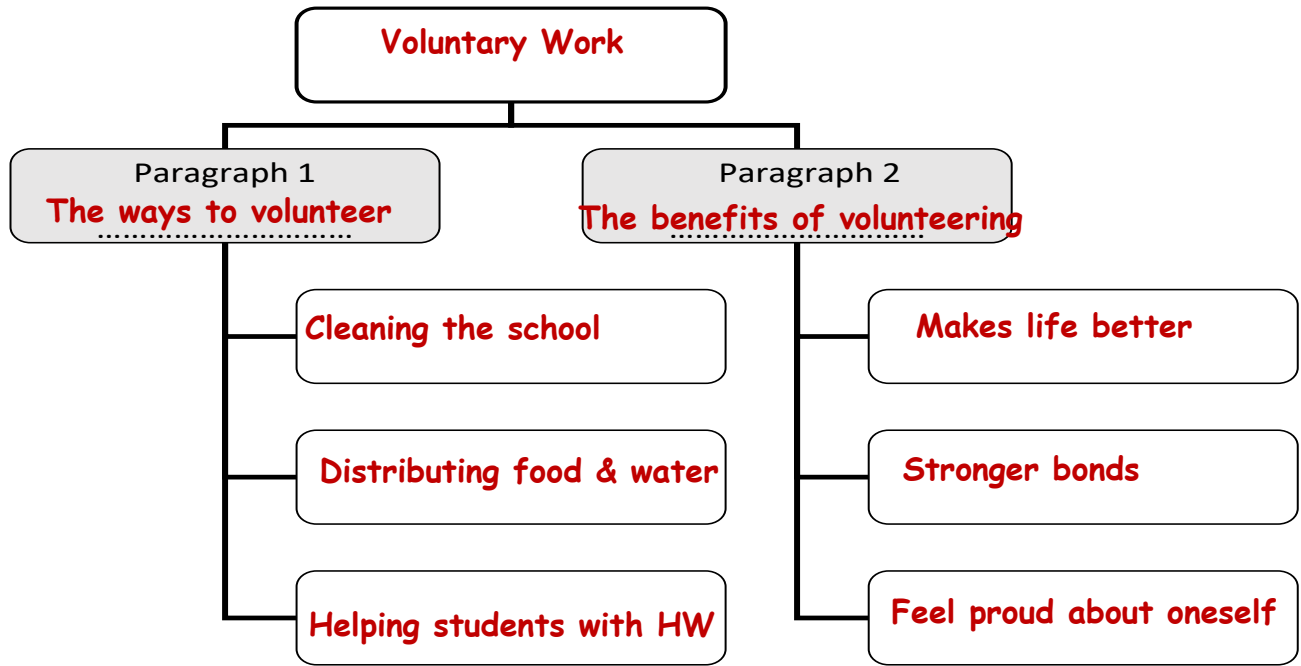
Voluntary Work

Paragraph 1
The ways to volunteer

Cleaning the school

Distributing food & water

Helping students with HW

Paragraph 2
The benefits of volunteering

Makes life better

Stronger bonds

Feel proud about oneself